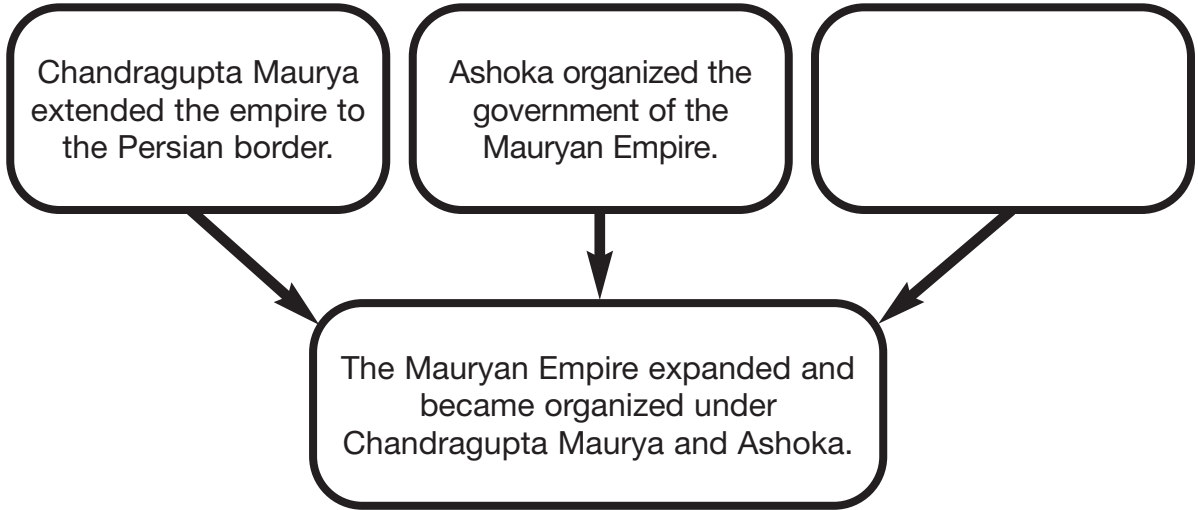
Chandragupta Maurya extended the empire to the Persian border.

Ashoka organized the government of the Mauryan Empire.

The Mauryan Empire expanded and became organized under Chandragupta Maurya and Ashoka.